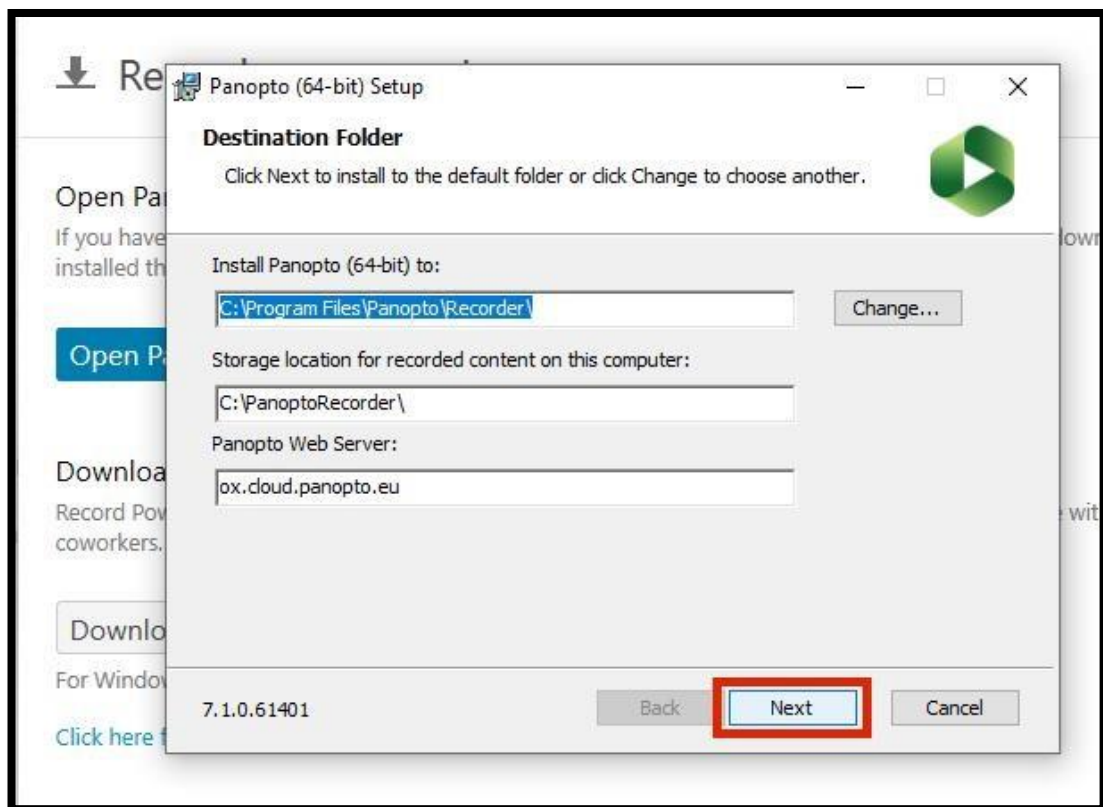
Re

Open Pa

If you have installed th

Open P

Downloa

Record Pow coworkers.

Downlo

For Windo

Click here

lowr

e wit

Panopto (64-bit) Setup

Destination Folder

Click Next to install to the default folder or click Change to choose another.

Install Panopto (64-bit) to:

C:\Program Files\Panopto\Recorder\

Change...

Storage location for recorded content on this computer:

C:\PanoptoRecorder\

Panopto Web Server:

ox.cloud.panopto.eu

7.1.0.61401

Back

Next

Cancel